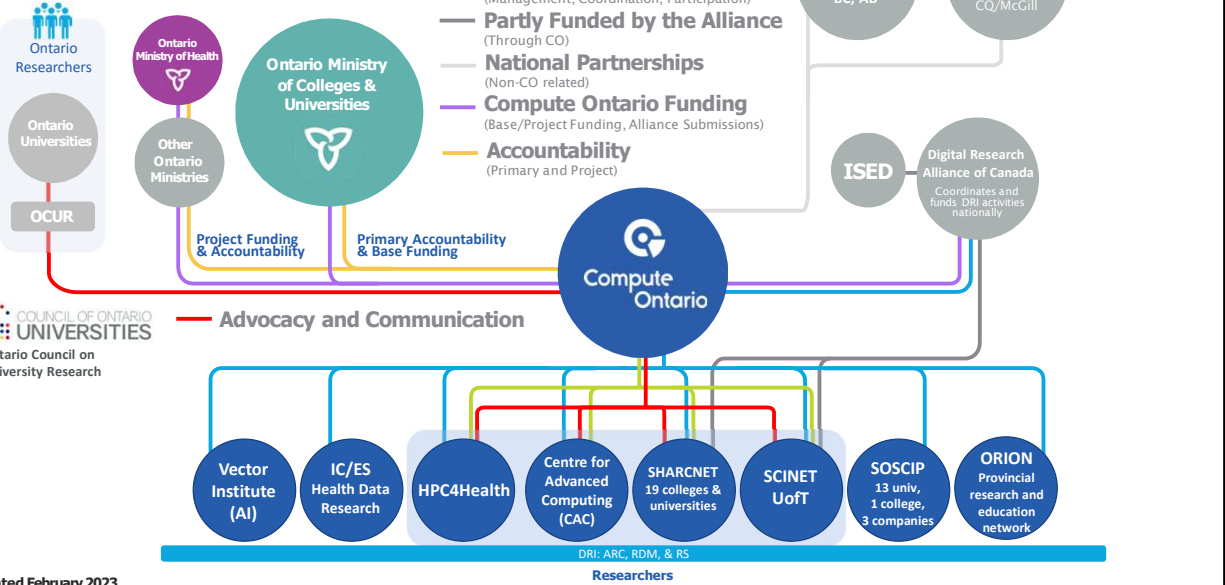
Ontario Researchers

Ontario Ministry of Health

Ontario Ministry of Colleges & Universities

Ontario Universities

Other Ontario Ministries

OCUR

(Management, Coordination, Participation)

Partly Funded by the Alliance
(Through CO)

National Partnerships
(Non-CO related)

Compute Ontario Funding
(Base/Project Funding, Alliance Submissions)

Accountability
(Primary and Project)

BC, AB

CQ/McGill

ISED

Digital Research Alliance of Canada
Coordinates and funds DRI activities nationally

Project Funding & Accountability

Primary Accountability & Base Funding

Compute Ontario

COUNCIL OF ONTARIO UNIVERSITIES
ntario Council on iversity Research

Advocacy and Communication

Vector Institute (AI)

IC/ES Health Data Research

HPC4Health

Centre for Advanced Computing (CAC)

SHARCNET 19 colleges & universities

SCINET UofT

SOSCIP 13 univ, 1 college, 3 companies

ORION Provincial research and education network

DRI: ARC, RDM, & RS

Researchers

ted February 2023